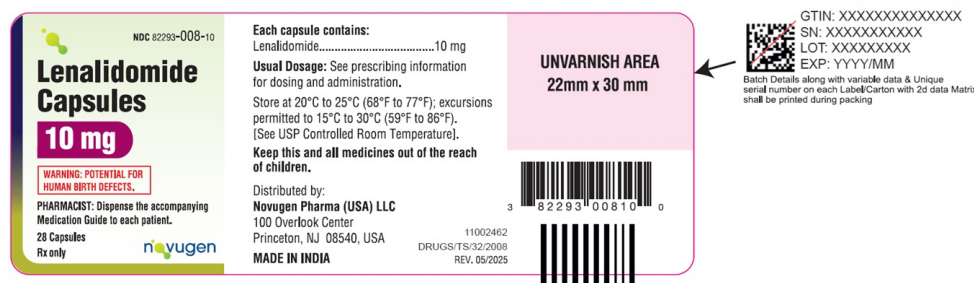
NDC 82293-008-10

Lenalidomide Capsules

10 mg

WARNING: POTENTIAL FOR HUMAN BIRTH DEFECTS.

PHARMACIST: Dispense the accompanying Medication Guide to each patient.

28 Capsules
Rx only

novugen

Each capsule contains:
Lenalidomide....................................10 mg

Usual Dosage: See prescribing information for dosing and administration.

Store at 20°C to 25°C (68°F to 77°F); excursions permitted to 15°C to 30°C (59°F to 86°F). [See USP Controlled Room Temperature].

Keep this and all medicines out of the reach of children.

Distributed by:
Novugen Pharma (USA) LLC
100 Overlook Center
Princeton, NJ 08540, USA

MADE IN INDIA

11002462
DRUGS/TS/32/2008
REV. 05/2025

UNVARNISH AREA
22mm x 30 mm

3 82293 00810 0

GTIN: XXXXXXXXXXXXXX
SN: XXXXXXXXXXX
LOT: XXXXXXXXX
EXP: YYYY/MM

Batch Details along with variable data & Unique serial number on each Label/Carton with 2d data Matrix shall be printed during packing